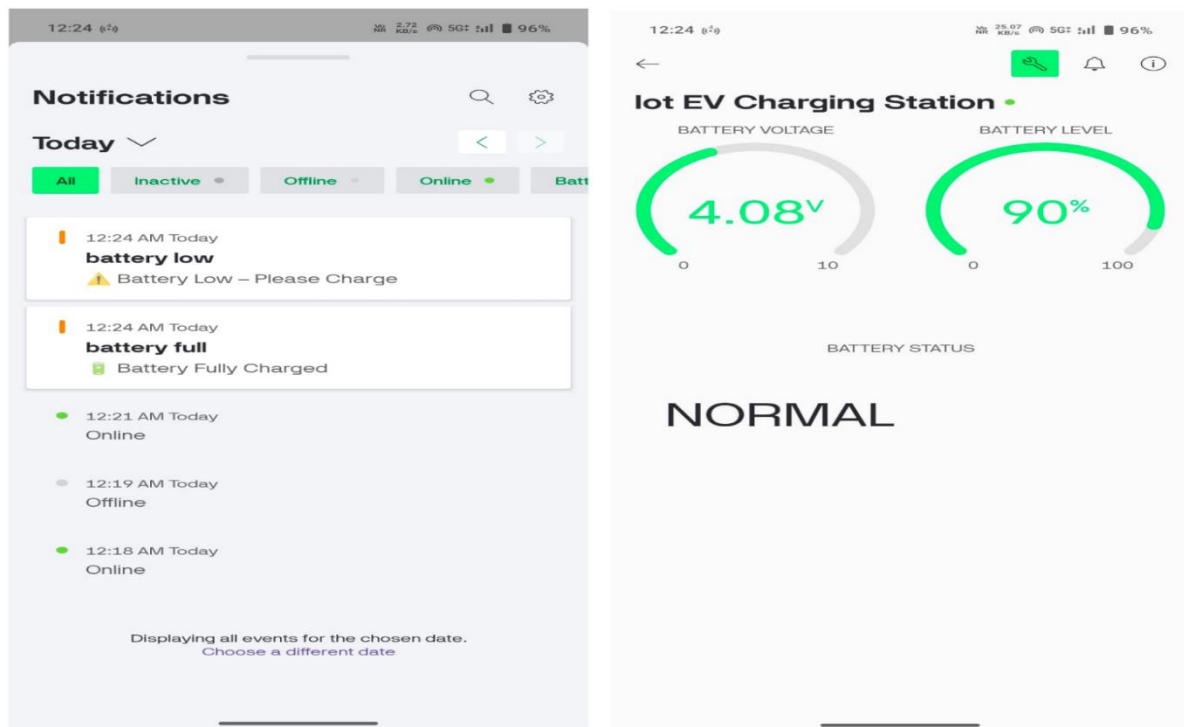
12:24 Vo NR 2.72 KB/s 5G 96%

Notifications

Today

All Inactive Offline Online Batt

12:24 AM Today
battery low
⚠️ Battery Low – Please Charge

12:24 AM Today
battery full
Battery Fully Charged

12:21 AM Today
Online

12:19 AM Today
Offline

12:18 AM Today
Online

Displaying all events for the chosen date.
Choose a different date

12:24 Vo NR 25.07 KB/s 5G 96%

Iot EV Charging Station

BATTERY VOLTAGE

4.08$^V$

0 10

BATTERY LEVEL

90$^{\%}$

0 100

BATTERY STATUS

NORMAL